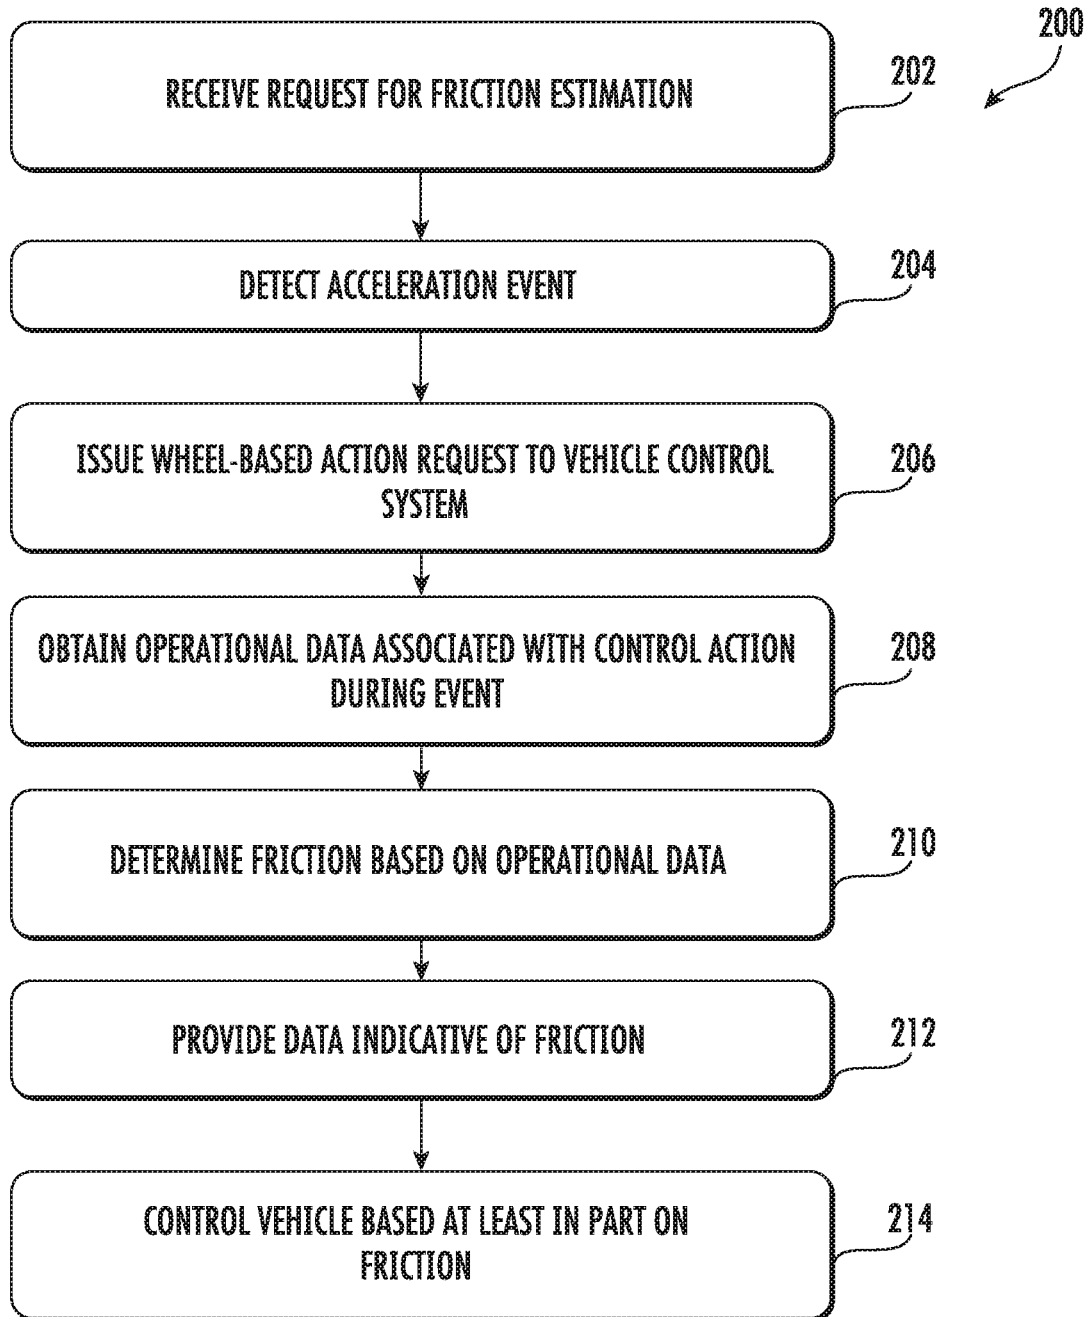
200

RECEIVE REQUEST FOR FRICTION ESTIMATION

202

DETECT ACCELERATION EVENT

204

ISSUE WHEEL-BASED ACTION REQUEST TO VEHICLE CONTROL SYSTEM

206

OBTAIN OPERATIONAL DATA ASSOCIATED WITH CONTROL ACTION DURING EVENT

208

DETERMINE FRICTION BASED ON OPERATIONAL DATA

210

PROVIDE DATA INDICATIVE OF FRICTION

212

CONTROL VEHICLE BASED AT LEAST IN PART ON FRICTION

214